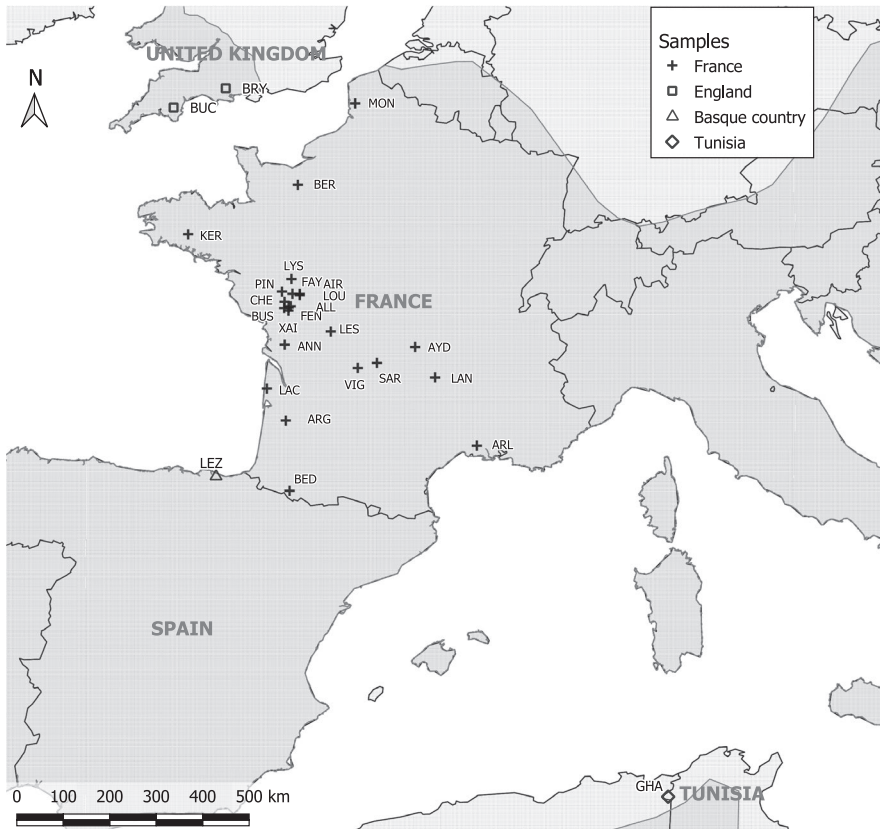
UNITED KINGDOM

N

BRY
BUC
MON

Samples
+ France
□ England
△ Basque country
◇ Tunisia

BER
KER
LYS
PIN
FAY
AIR
CHE
LOU
ALL
BUS
FEN
FRANCE
XAI
LES
ANN
AYD
VIG
SAR
LAN
LAC
ARG
ARL
LEZ
BED

SPAIN

GHA
TUNISIA

0 100 200 300 400 500 km